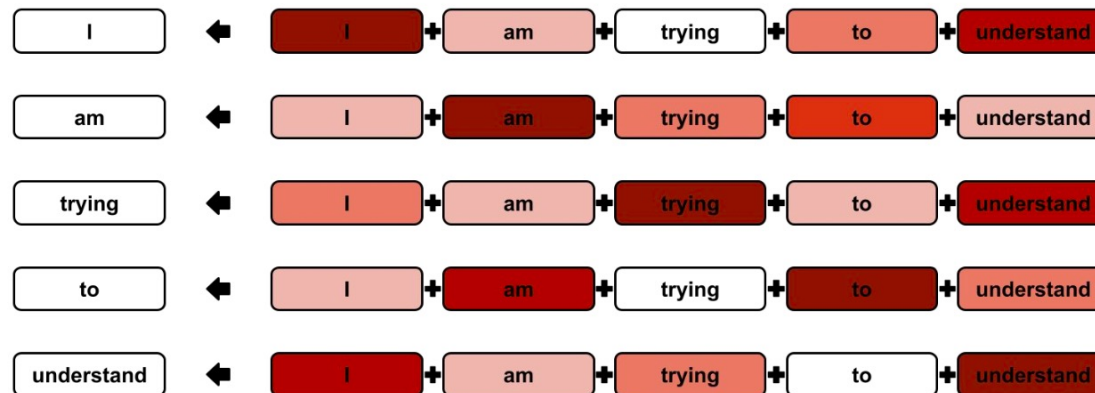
I ← I + am + trying + to + understand

am ← I + am + trying + to + understand

trying ← I + am + trying + to + understand

to ← I + am + trying + to + understand

understand ← I + am + trying + to + understand